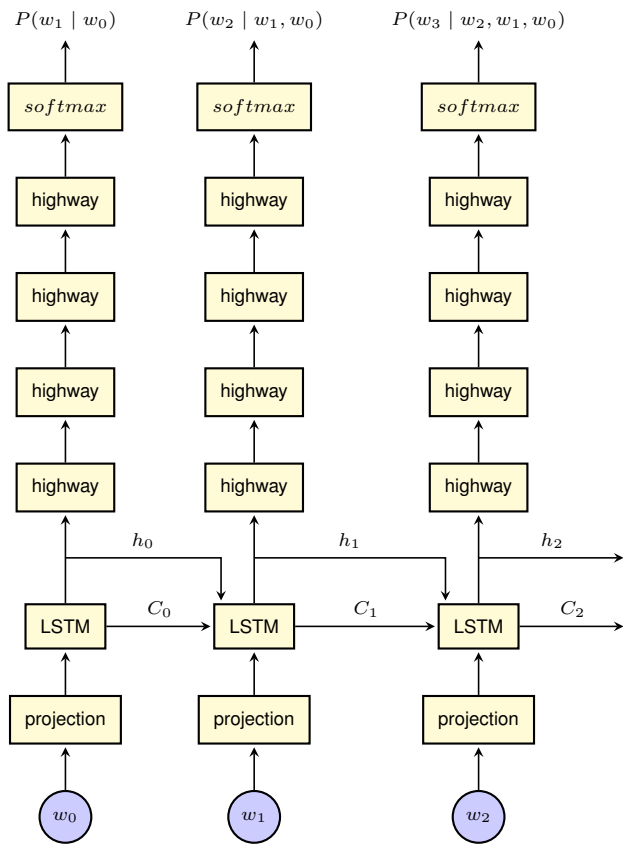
$P(w_1 \mid w_0)$

$softmax$

highway

highway

highway

highway

$P(w_2 \mid w_1, w_0)$

$softmax$

highway

highway

highway

highway

$P(w_3 \mid w_2, w_1, w_0)$

$softmax$

highway

highway

highway

highway

$h_0$

$h_1$

$h_2$

LSTM

$C_0$

LSTM

$C_1$

LSTM

$C_2$

projection

projection

projection

$w_0$

$w_1$

$w_2$